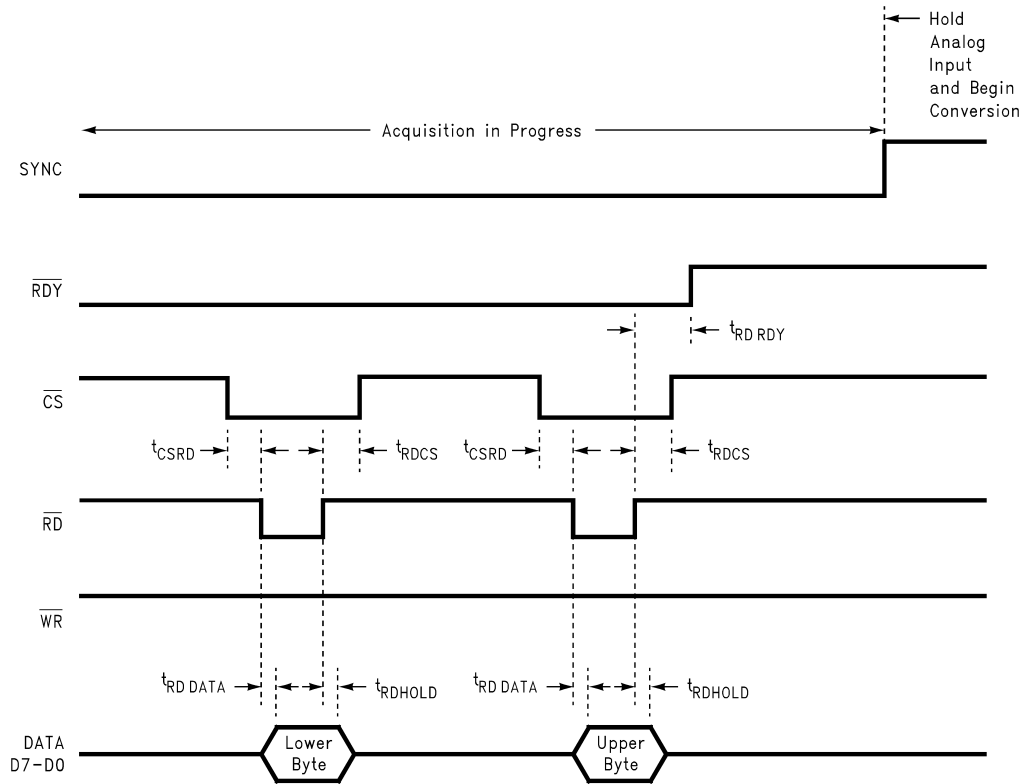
Hold Analog Input and Begin Conversion

Acquisition in Progress

SYNC

$\overline{RDY}$

$t_{RD\,RDY}$

$\overline{CS}$

$t_{CSRD}$ $t_{RDCS}$ $t_{CSRD}$ $t_{RDCS}$

$\overline{RD}$

$\overline{WR}$

$t_{RD\,DATA}$ $t_{RDHOLD}$ $t_{RD\,DATA}$ $t_{RDHOLD}$

DATA D7-D0

Lower Byte

Upper Byte